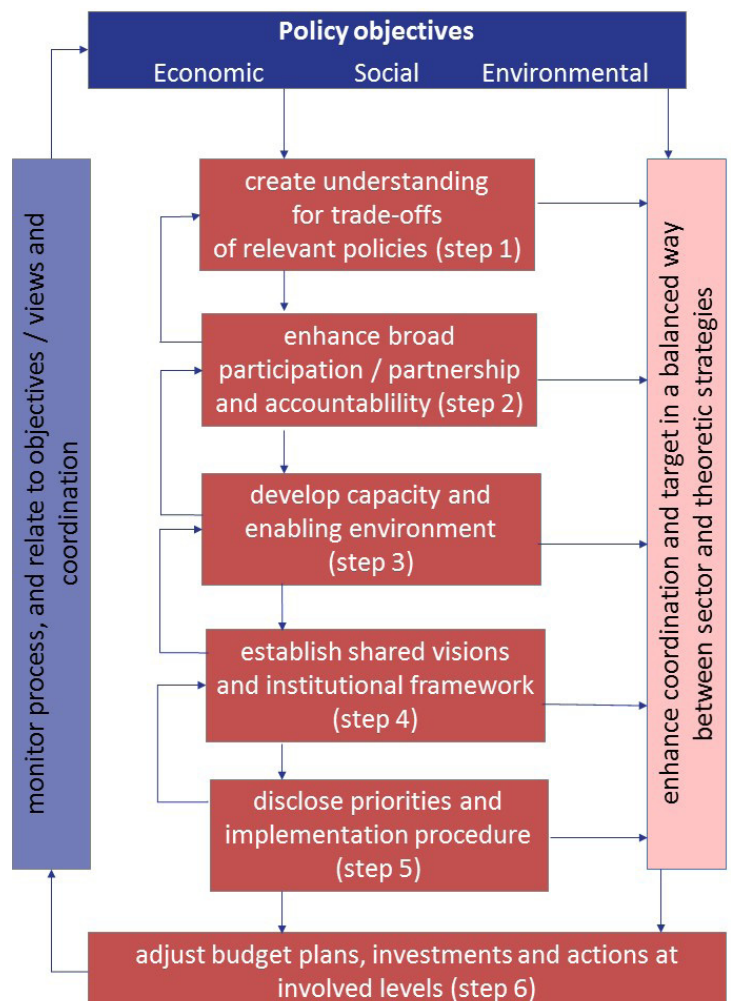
Policy objectives
Economic Social Environmental

monitor process, and relate to objectives / views and coordination

create understanding for trade-offs of relevant policies (step 1)

enhance broad participation / partnership and accountablility (step 2)

develop capacity and enabling environment (step 3)

establish shared visions and institutional framework (step 4)

disclose priorities and implementation procedure (step 5)

enhance coordination and target in a balanced way between sector and theoretic strategies

adjust budget plans, investments and actions at involved levels (step 6)